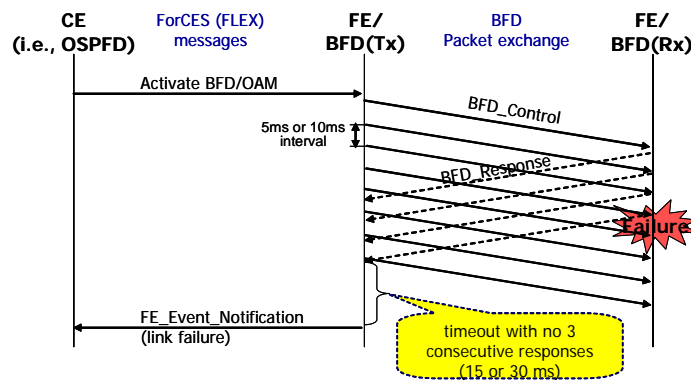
CE
(i.e., OSPFD)

ForCES (FLEX)
messages

FE/
BFD(Tx)

BFD
Packet exchange

FE/
BFD(Rx)

Activate BFD/OAM

BFD_Control

5ms or 10ms
interval

BFD_Response

Failure

FE_Event_Notification
(link failure)

timeout with no 3 consecutive responses (15 or 30 ms)